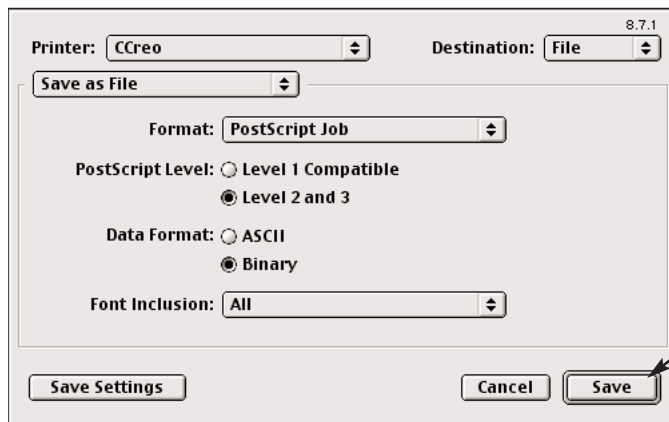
8.7.1

Printer: CCreo

Destination: File

Save as File

Format: PostScript Job

PostScript Level: Level 1 Compatible

Level 2 and 3

Data Format: ASCII

Binary

Font Inclusion: All

Save Settings

Cancel

Save